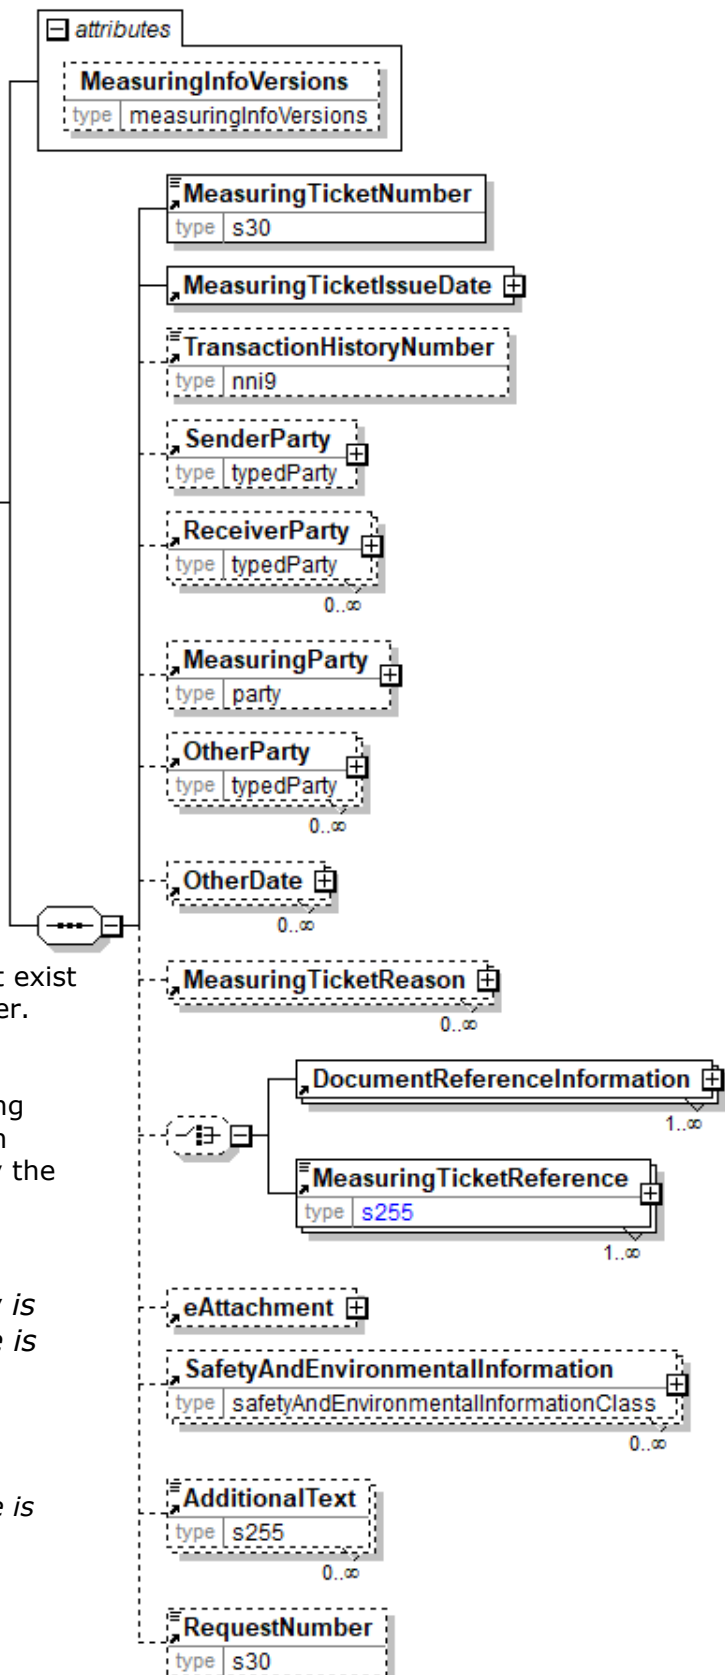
attributes

MeasuringInfoVersions
type measuringInfoVersions

MeasuringTicketNumber
type s30

MeasuringTicketIssueDate

TransactionHistoryNumber
type nni9

SenderParty
type typedParty

ReceiverParty
type typedParty
0..∞

MeasuringParty
type party

OtherParty
type typedParty
0..∞

OtherDate
0..∞

t exist
er.

MeasuringTicketReason
0..∞

ng
n
y the

DocumentReferenceInformation
1..∞

MeasuringTicketReference
type s255
1..∞

y is
e is

eAttachment

SafetyAndEnvironmentalInformation
type safetyAndEnvironmentalInformationClass
0..∞

e is

AdditionalText
type s255
0..∞

RequestNumber
type s30